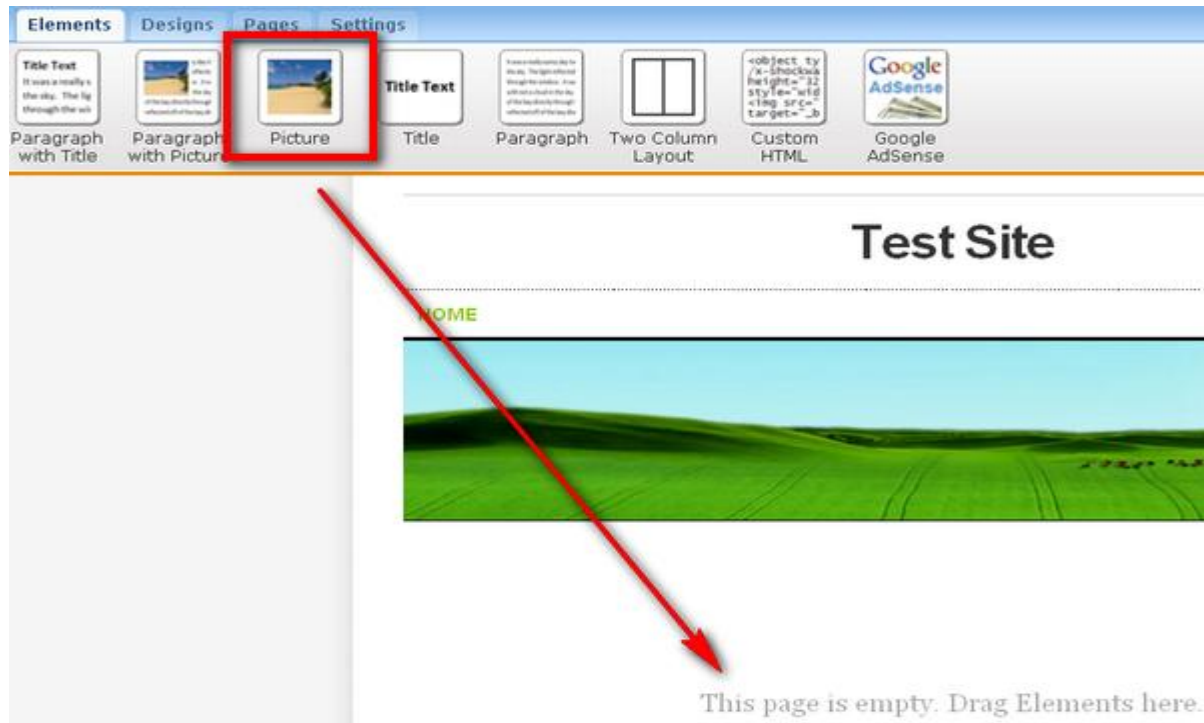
Elements Designs Pages Settings

Title Text

Title Text

<object ty
/x-shockwa
height="32
style="wid
<img src="
target="_b

Google AdSense

Paragraph with Title

Paragraph with Picture

Picture

Title

Paragraph

Two Column Layout

Custom HTML

Google AdSense

Test Site

HOME

This page is empty. Drag Elements here.